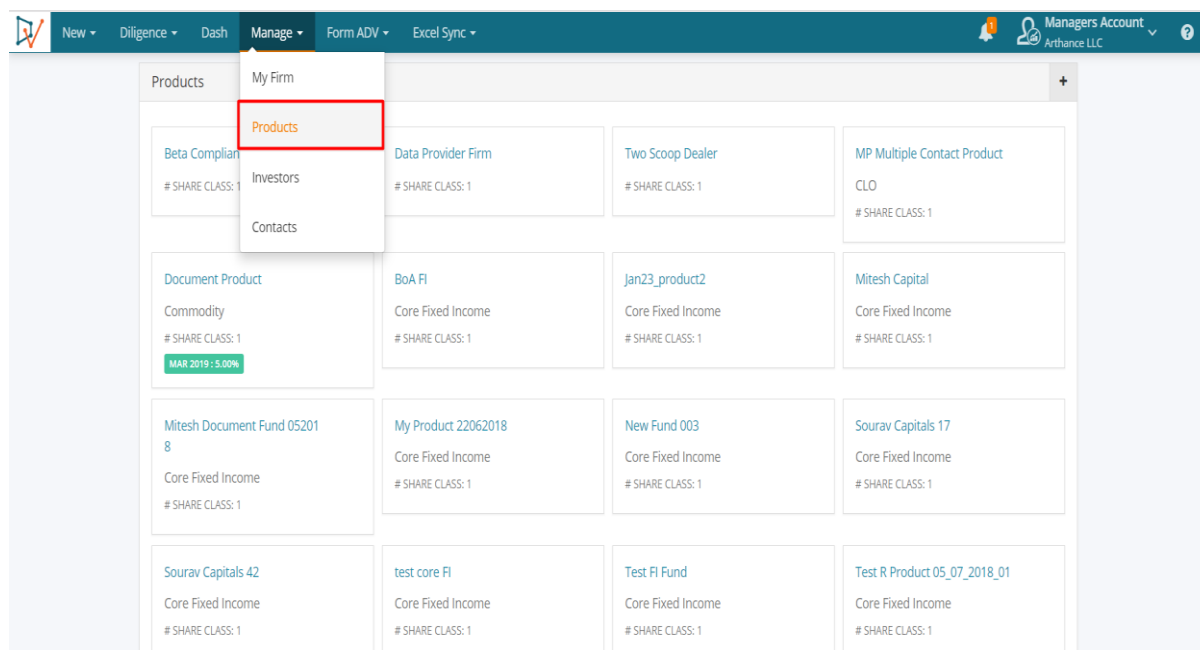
New ▾ Diligence ▾ Dash Manage ▾ Form ADV ▾ Excel Sync ▾

1 Managers Account Arthance LLC ?

Products +

My Firm
Products
Investors
Contacts

Beta Complian
# SHARE CLASS: 1

Data Provider Firm
# SHARE CLASS: 1

Two Scoop Dealer
# SHARE CLASS: 1

MP Multiple Contact Product
CLO
# SHARE CLASS: 1

Document Product
Commodity
# SHARE CLASS: 1
MAR 2019 : 5.00%

BoA FI
Core Fixed Income
# SHARE CLASS: 1

Jan23_product2
Core Fixed Income
# SHARE CLASS: 1

Mitesh Capital
Core Fixed Income
# SHARE CLASS: 1

Mitesh Document Fund 052018
Core Fixed Income
# SHARE CLASS: 1

My Product 22062018
Core Fixed Income
# SHARE CLASS: 1

New Fund 003
Core Fixed Income
# SHARE CLASS: 1

Sourav Capitals 17
Core Fixed Income
# SHARE CLASS: 1

Sourav Capitals 42
Core Fixed Income
# SHARE CLASS: 1

test core FI
Core Fixed Income
# SHARE CLASS: 1

Test FI Fund
Core Fixed Income
# SHARE CLASS: 1

Test R Product 05_07_2018_01
Core Fixed Income
# SHARE CLASS: 1